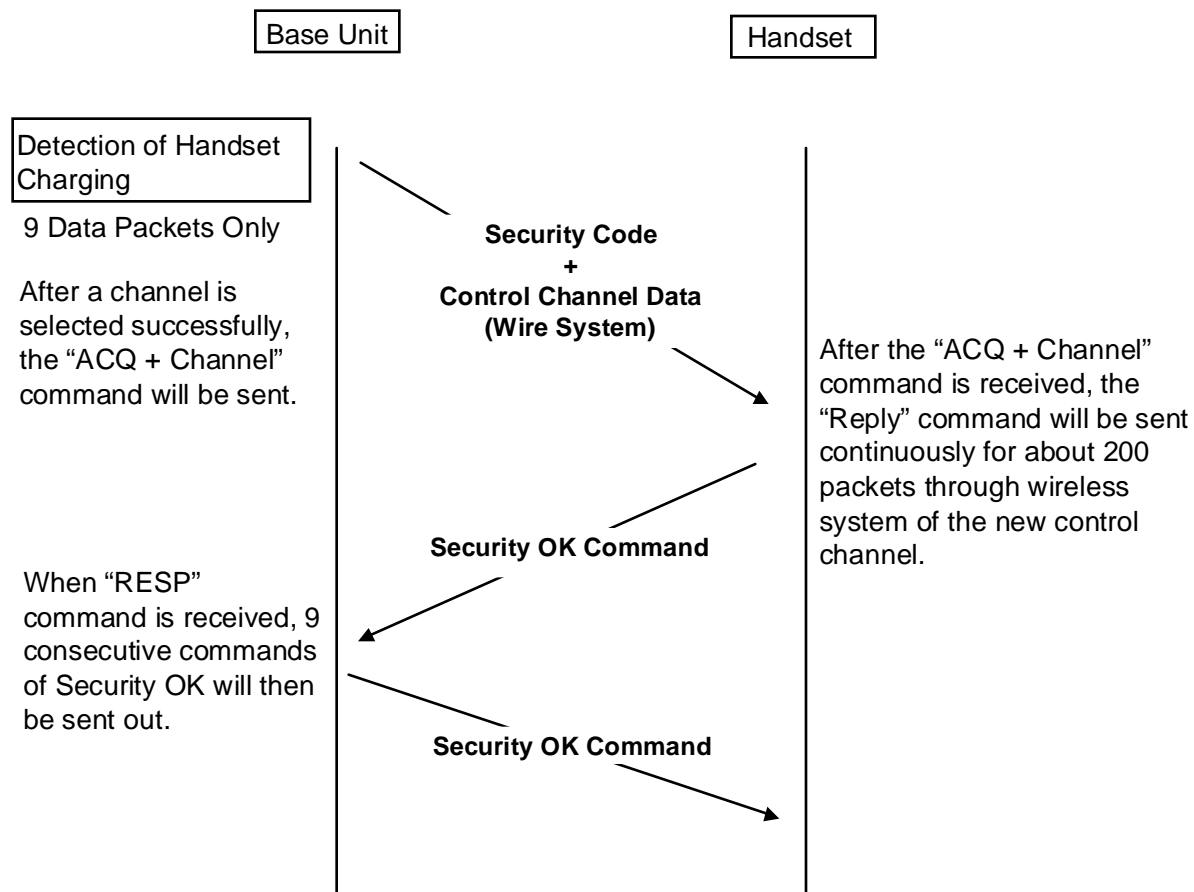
Base Unit

Handset

Detection of Handset Charging

9 Data Packets Only

After a channel is selected successfully, the “ACQ + Channel” command will be sent.

Security Code
+
Control Channel Data
(Wire System)

After the “ACQ + Channel” command is received, the “Reply” command will be sent continuously for about 200 packets through wireless system of the new control channel.

Security OK Command

When “RESP” command is received, 9 consecutive commands of Security OK will then be sent out.

Security OK Command